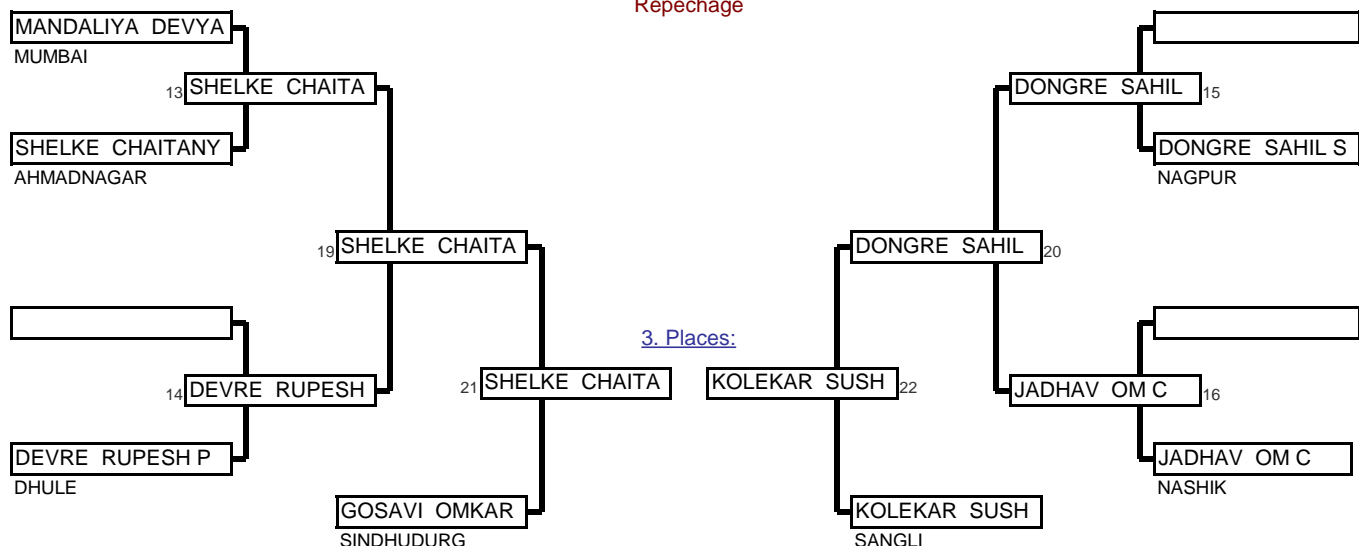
Repechage

MANDALIYA DEVYA
MUMBAI

13 SHELKE CHAITA

SHELKE CHAITANY
AHMADNAGAR

19 SHELKE CHAITA

14 DEVRE RUPESH

DEVRE RUPESH P
DHULE

21 SHELKE CHAITA

GOSAVI OMKAR
SINDHUDURG

3. Places:

KOLEKAR SUSH 22

KOLEKAR SUSH
SANGLI

DONGRE SAHIL 15

DONGRE SAHIL S
NAGPUR

DONGRE SAHIL 20

JADHAV OM C 16

JADHAV OM C
NASHIK